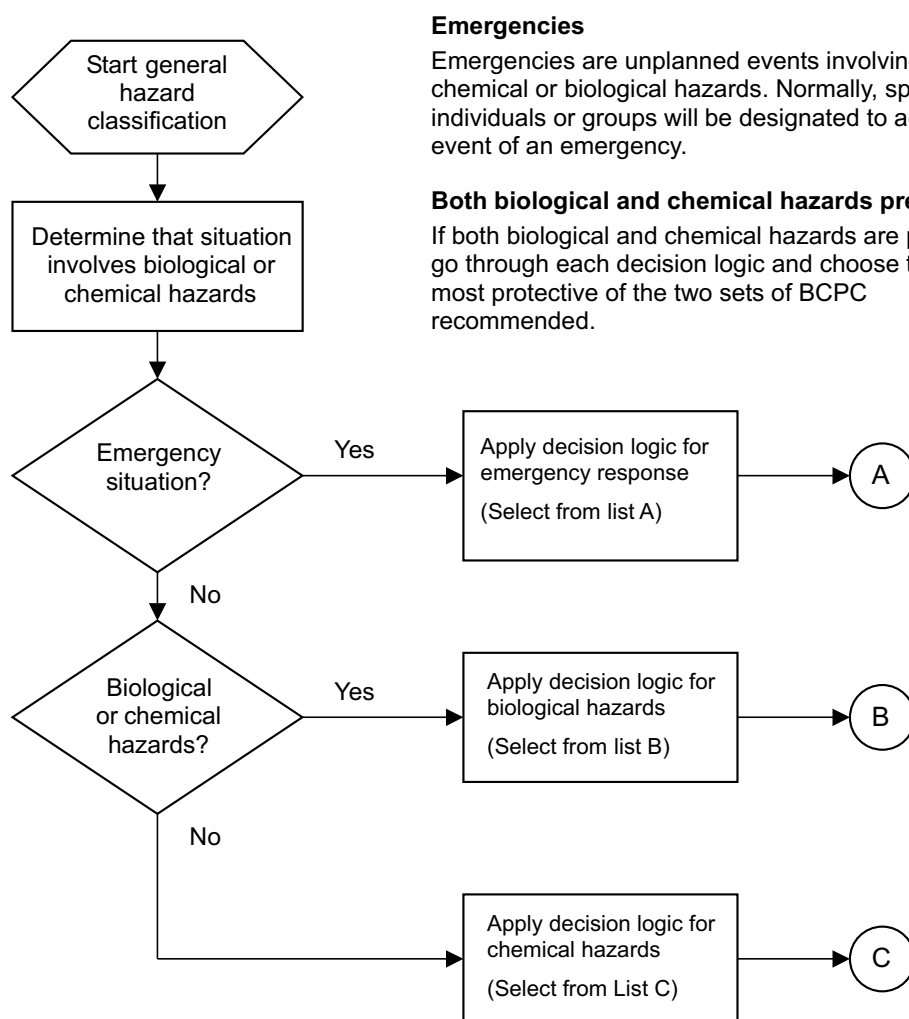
Start general hazard classification

Determine that situation involves biological or chemical hazards

Emergency situation?

Yes

Apply decision logic for emergency response

(Select from list A)

A

No

Biological or chemical hazards?

Yes

Apply decision logic for biological hazards

(Select from list B)

B

No

Apply decision logic for chemical hazards

(Select from List C)

C

**Emergencies**

Emergencies are unplanned events involvin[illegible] chemical or biological hazards. Normally, sp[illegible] individuals or groups will be designated to a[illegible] event of an emergency.

**Both biological and chemical hazards pre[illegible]**

If both biological and chemical hazards are p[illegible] go through each decision logic and choose t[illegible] most protective of the two sets of BCPC recommended.